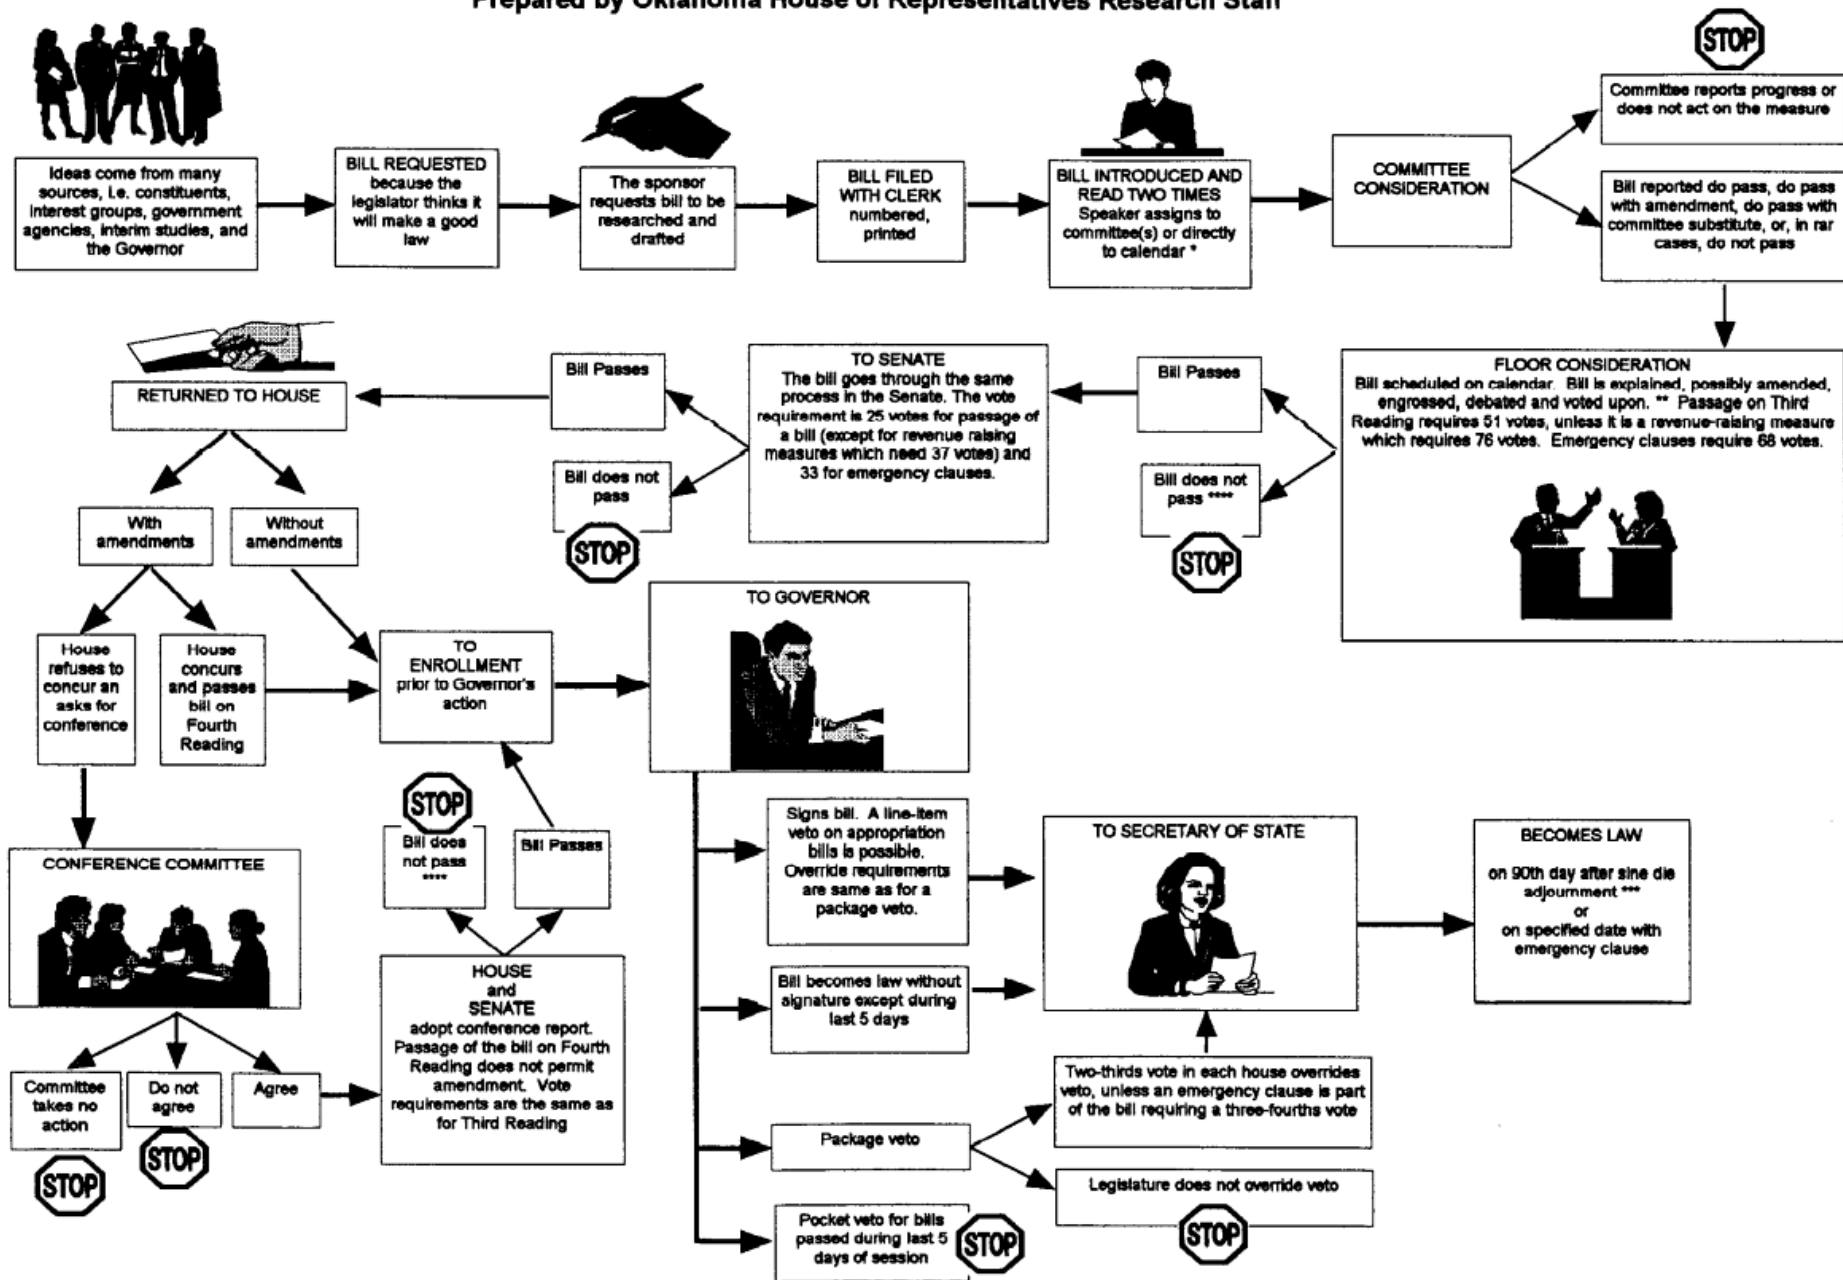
Prepared by Oklahoma House of Representatives Research Staff

STOP

Committee reports progress or does not act on the measure

Ideas come from many sources, i.e. constituents, interest groups, government agencies, interim studies, and the Governor

BILL REQUESTED because the legislator thinks it will make a good law

The sponsor requests bill to be researched and drafted

BILL FILED WITH CLERK numbered, printed

BILL INTRODUCED AND READ TWO TIMES Speaker assigns to committee(s) or directly to calendar *

COMMITTEE CONSIDERATION

Bill reported do pass, do pass with amendment, do pass with committee substitute, or, in rar cases, do not pass

RETURNED TO HOUSE

Bill Passes

TO SENATE
The bill goes through the same process in the Senate. The vote requirement is 25 votes for passage of a bill (except for revenue raising measures which need 37 votes) and 33 for emergency clauses.

Bill Passes

FLOOR CONSIDERATION
Bill scheduled on calendar. Bill is explained, possibly amended, engrossed, debated and voted upon. ** Passage on Third Reading requires 51 votes, unless it is a revenue-raising measure which requires 76 votes. Emergency clauses require 68 votes.

Bill does not pass

STOP

Bill does not pass ****

STOP

With amendments

Without amendments

House refuses to concur an asks for conference

House concurs and passes bill on Fourth Reading

TO ENROLLMENT prior to Governor's action

TO GOVERNOR

STOP

Bill does not pass ****

Bill Passes

CONFERENCE COMMITTEE

Signs bill. A line-item veto on appropriation bills is possible. Override requirements are same as for a package veto.

TO SECRETARY OF STATE

BECOMES LAW

on 90th day after sine die adjournment ***
or
on specified date with emergency clause

HOUSE
and
SENATE
adopt conference report. Passage of the bill on Fourth Reading does not permit amendment. Vote requirements are the same as for Third Reading

Bill becomes law without signature except during last 5 days

Committee takes no action

Do not agree

Agree

STOP

STOP

Two-thirds vote in each house overrides veto, unless an emergency clause is part of the bill requiring a three-fourths vote

Package veto

Legislature does not override veto

STOP

Pocket veto for bills passed during last 5 days of session

STOP